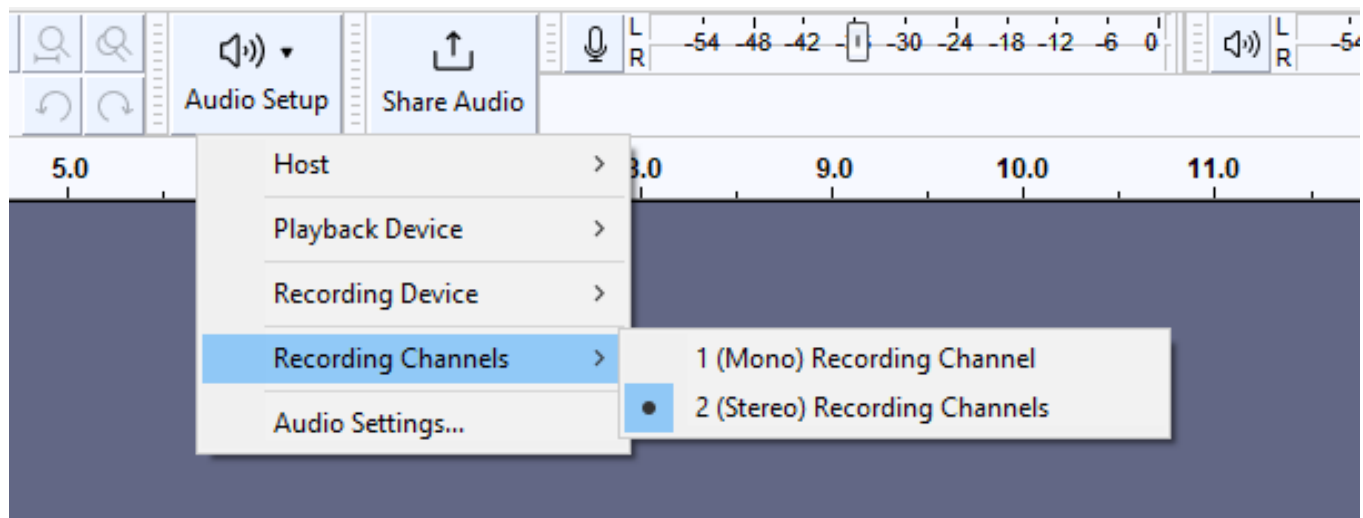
Audio Setup

Share Audio

L
R
-54 -48 -42 -30 -24 -18 -12 -6 0

L
R
-54

5.0

8.0

9.0

10.0

11.0

Host >

Playback Device >

Recording Device >

Recording Channels >

Audio Settings...

1 (Mono) Recording Channel

2 (Stereo) Recording Channels